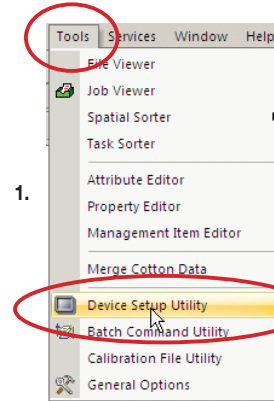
1.

Tools Services Window Help

File Viewer
Job Viewer
Spatial Sorter
Task Sorter
Attribute Editor
Property Editor
Management Item Editor
Merge Cotton Data
Device Setup Utility
Batch Command Utility
Calibration File Utility
General Options